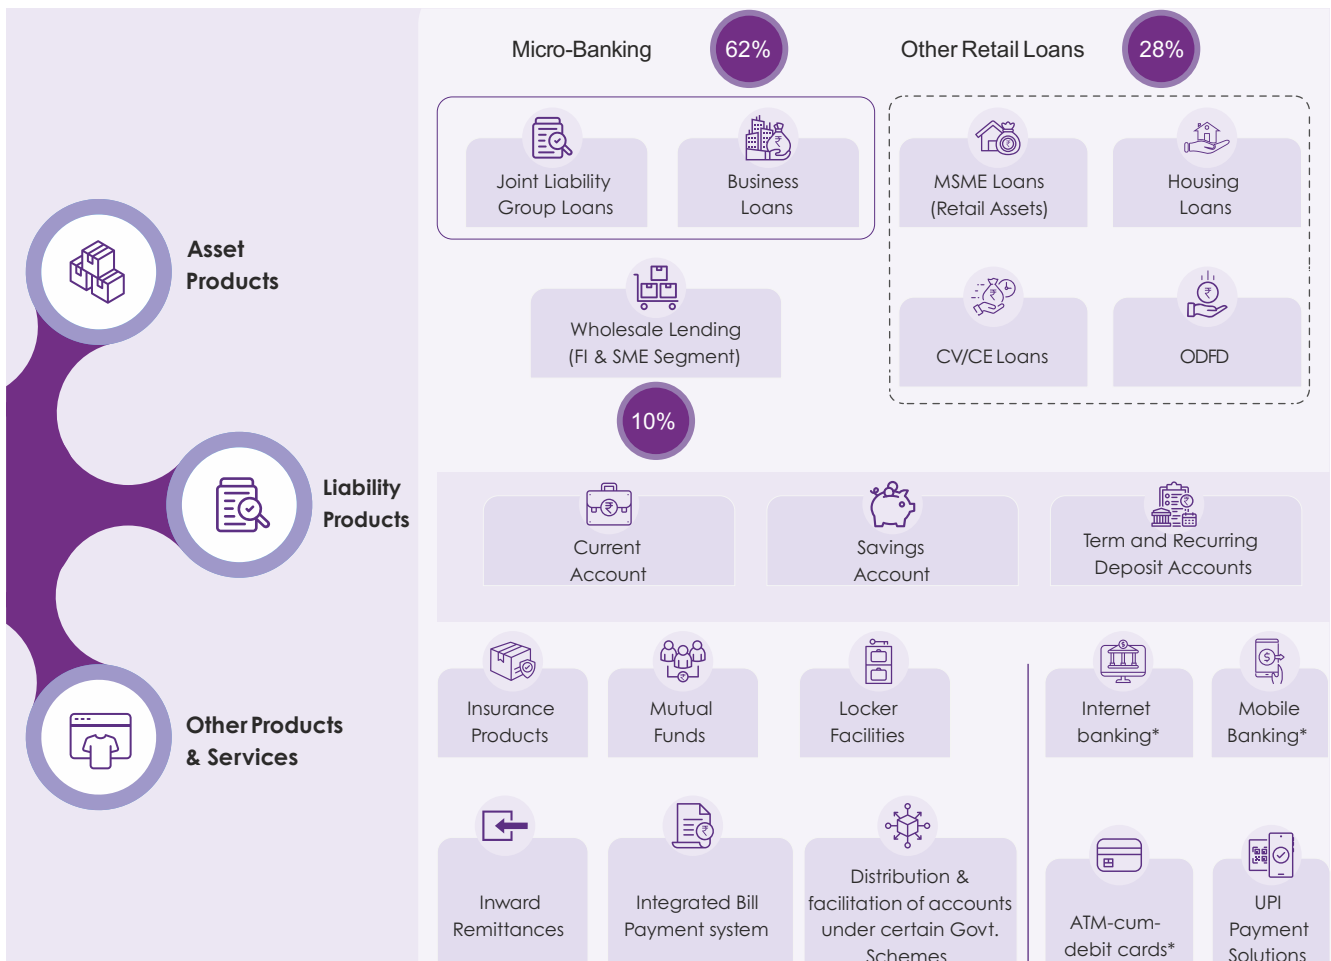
Asset Products

Liability Products

Other Products & Services

Micro-Banking 62%

Other Retail Loans 28%

Joint Liability Group Loans

Business Loans

MSME Loans (Retail Assets)

Housing Loans

Wholesale Lending (FI & SME Segment)

10%

CV/CE Loans

ODFD

Current Account

Savings Account

Term and Recurring Deposit Accounts

Insurance Products

Mutual Funds

Locker Facilities

Internet banking*

Mobile Banking*

Inward Remittances

Integrated Bill Payment system

Distribution & facilitation of accounts under certain Govt. Schemes

ATM-cum-debit cards*

UPI Payment Solutions